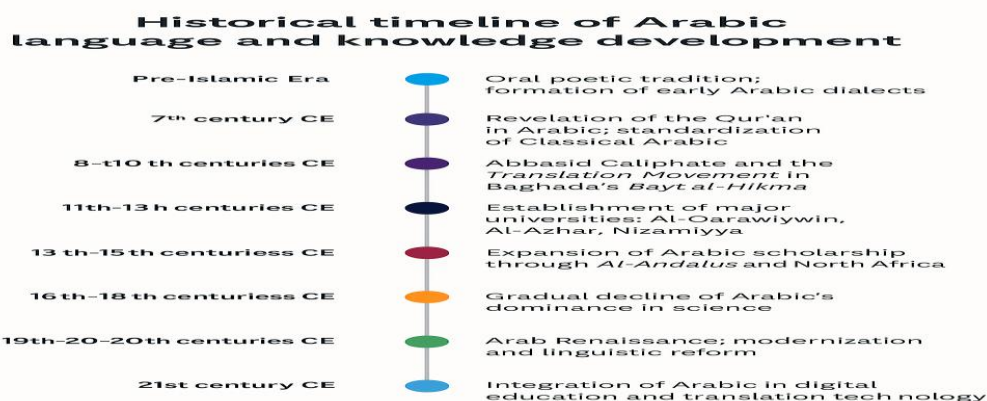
Historical timeline of Arabic language and knowledge development

Pre-Islamic Era

Oral poetic tradition; formation of early Arabic dialects

7th century CE

Revelation of the Qur'an in Arabic; standardization of Classical Arabic

8–t10 th centuries CE

Abbasid Caliphate and the *Translation Movement* in Baghada's *Bayt al-Hikma*

11th–13 h centuries CE

Establishment of major universities: Al-Oarawiywin, Al-Azhar, Nizamiyya

13 th–15 th centuriess CE

Expansion of Arabic scholarship through *Al-Andalus* and North Africa

16 th–18 th centuriess CE

Gradual decline of Arabic's dominance in science

19th–20–20th centuries CE

Arab Renaissance; modernization and linguistic reform

21st century CE

Integration of Arabic in digital education and translation tech nology